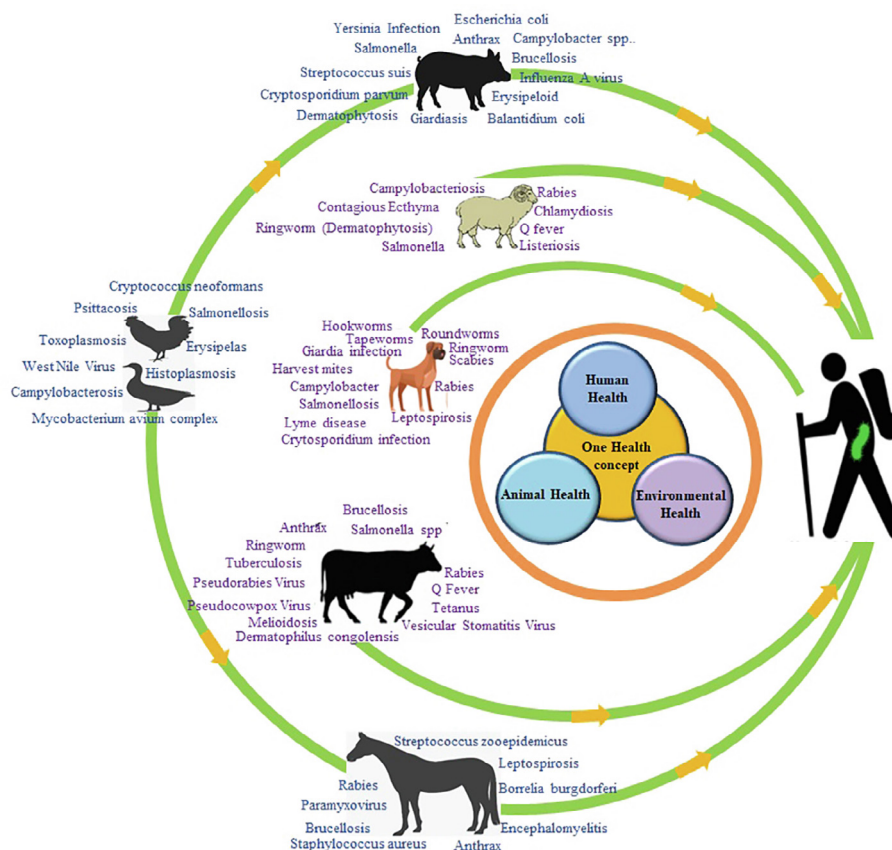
Yersinia Infection
Escherichia coli
Anthrax
Campylobacter spp..
Salmonella
Brucellosis
Streptococcus suis
Influenza A virus
Cryptosporidium parvum
Erysipeloid
Dermatophytosis
Giardiasis
Balantidium coli

Campylobacteriosis
Rabies
Contagious Ecthyma
Chlamydiosis
Ringworm (Dermatophytosis)
Q fever
Salmonella
Listeriosis

Cryptococcus neoformans
Psittacosis
Salmonellosis
Toxoplasmosis
Erysipelas
West Nile Virus
Histoplasmosis
Campylobacterosis
Mycobacterium avium complex

Hookworms
Tapeworms
Roundworms
Ringworm
Giardia infection
Scabies
Harvest mites
Campylobacter
Rabies
Salmonellosis
Leptospirosis
Lyme disease
Crytosporidium infection

Human Health
One Health concept
Animal Health
Environmental Health

Brucellosis
Anthrax
Salmonella spp
Ringworm
Tuberculosis
Pseudorabies Virus
Rabies
Q Fever
Pseudocowpox Virus
Tetanus
Melioidosis
Vesicular Stomatitis Virus
Dermatophilus congolensis

Streptococcus zooepidemicus
Leptospirosis
Rabies
Borrelia burgdorferi
Paramyxovirus
Brucellosis
Encephalomyelitis
Staphylococcus aureus
Anthrax